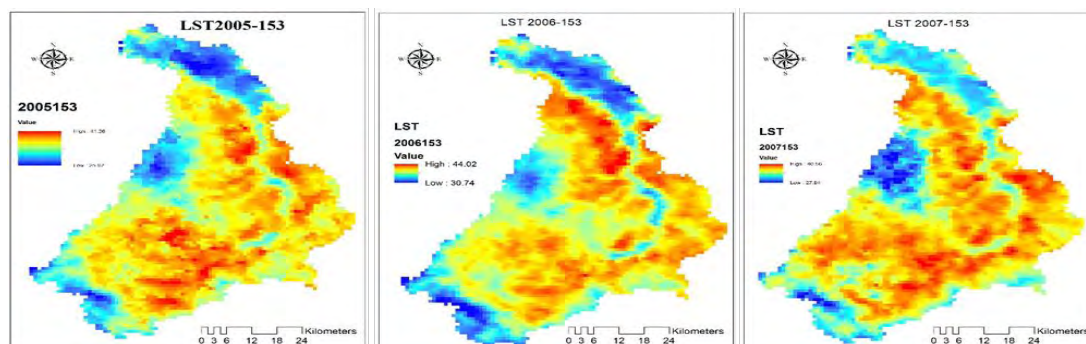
LST2005-153

N
W E
S

2005153

Value

High : 41.36

Low : 25.57

0 3 6 12 18 24 Kilometers

LST 2006-153

N
W E
S

LST

2006153

Value

High : 44.02

Low : 30.74

0 3 6 12 18 24 Kilometers

LST 2007-153

N
W E
S

LST

2007153

High : 40.16

Low : 27.61

0 3 6 12 18 24 Kilometers